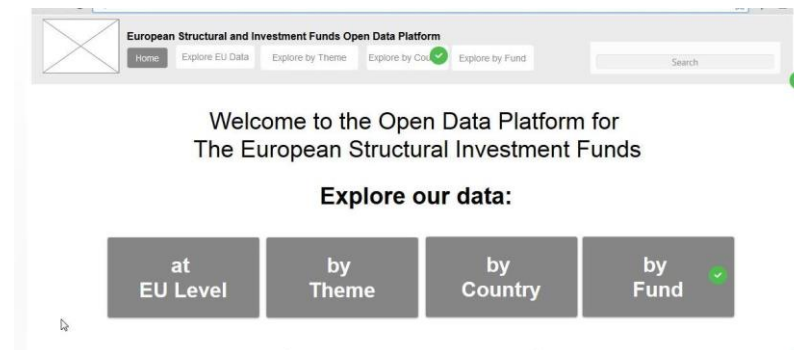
European Structural and Investment Funds Open Data Platform

Home | Explore EU Data | Explore by Theme | Explore by Cou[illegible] | Explore by Fund

Search

Welcome to the Open Data Platform for The European Structural Investment Funds

Explore our data:

at EU Level

by Theme

by Country

by Fund